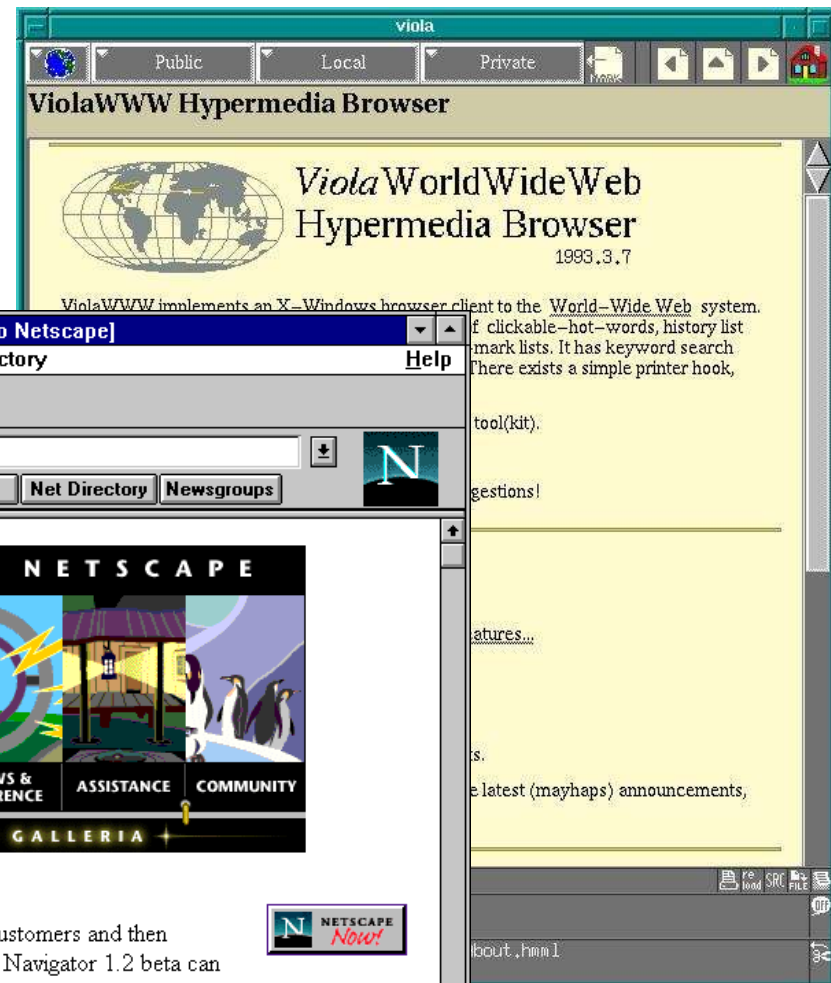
viola

Public

Local

Private

MARK

ViolaWWW Hypermedia Browser

ViolaWorldWideWeb Hypermedia Browser

1993.3.7

ViolaWWW implements an X-Windows browser client to the World-Wide Web system.

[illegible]f clickable-hot-words, history list

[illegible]mark lists. It has keyword search

There exists a simple printer hook,

tool(kit).

gestions!

atures...

s.

e latest (mayhaps) announcements,

re load SRC FILE

OFF

bout.html

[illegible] Netscape]

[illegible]ctory

Help

Net Directory

Newsgroups

N

NETSCAPE

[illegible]S & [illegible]RENCE

ASSISTANCE

COMMUNITY

GALLERIA

N NETSCAPE Now!

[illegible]ustomers and then

Navigator 1.2 beta can